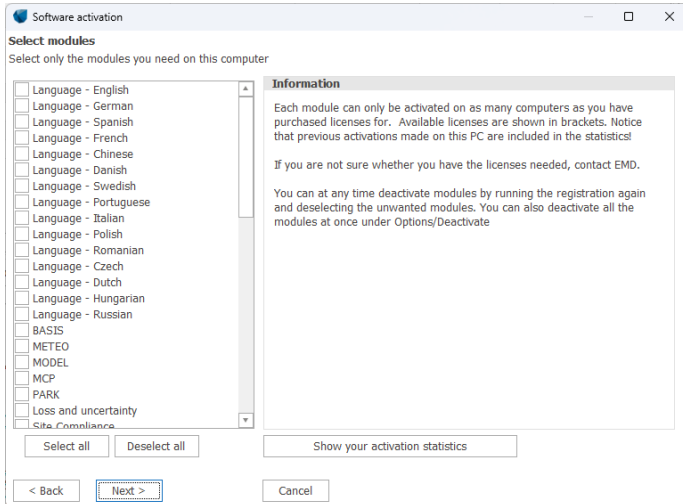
Software activation

Select modules
Select only the modules you need on this computer

Language - English
Language - German
Language - Spanish
Language - French
Language - Chinese
Language - Danish
Language - Swedish
Language - Portuguese
Language - Italian
Language - Polish
Language - Romanian
Language - Czech
Language - Dutch
Language - Hungarian
Language - Russian
BASIS
METEO
MODEL
MCP
PARK
Loss and uncertainty
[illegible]

Information

Each module can only be activated on as many computers as you have purchased licenses for. Available licenses are shown in brackets. Notice that previous activations made on this PC are included in the statistics!

If you are not sure whether you have the licenses needed, contact EMD.

You can at any time deactivate modules by running the registration again and deselecting the unwanted modules. You can also deactivate all the modules at once under Options/Deactivate

Select all
Deselect all
Show your activation statistics

< Back
Next >
Cancel